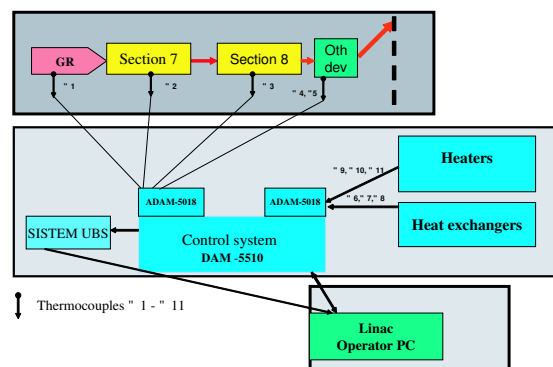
GR

Section 7

Section 8

Oth dev

" 1

" 2

" 3

" 4, "5

Heaters

" 9, " 10, " 11

ADAM-5018

ADAM-5018

" 6," 7," 8

Heat exchangers

SISTEM UBS

Control system
DAM -5510

Thermocouples " 1 - " 11

Linac
Operator PC